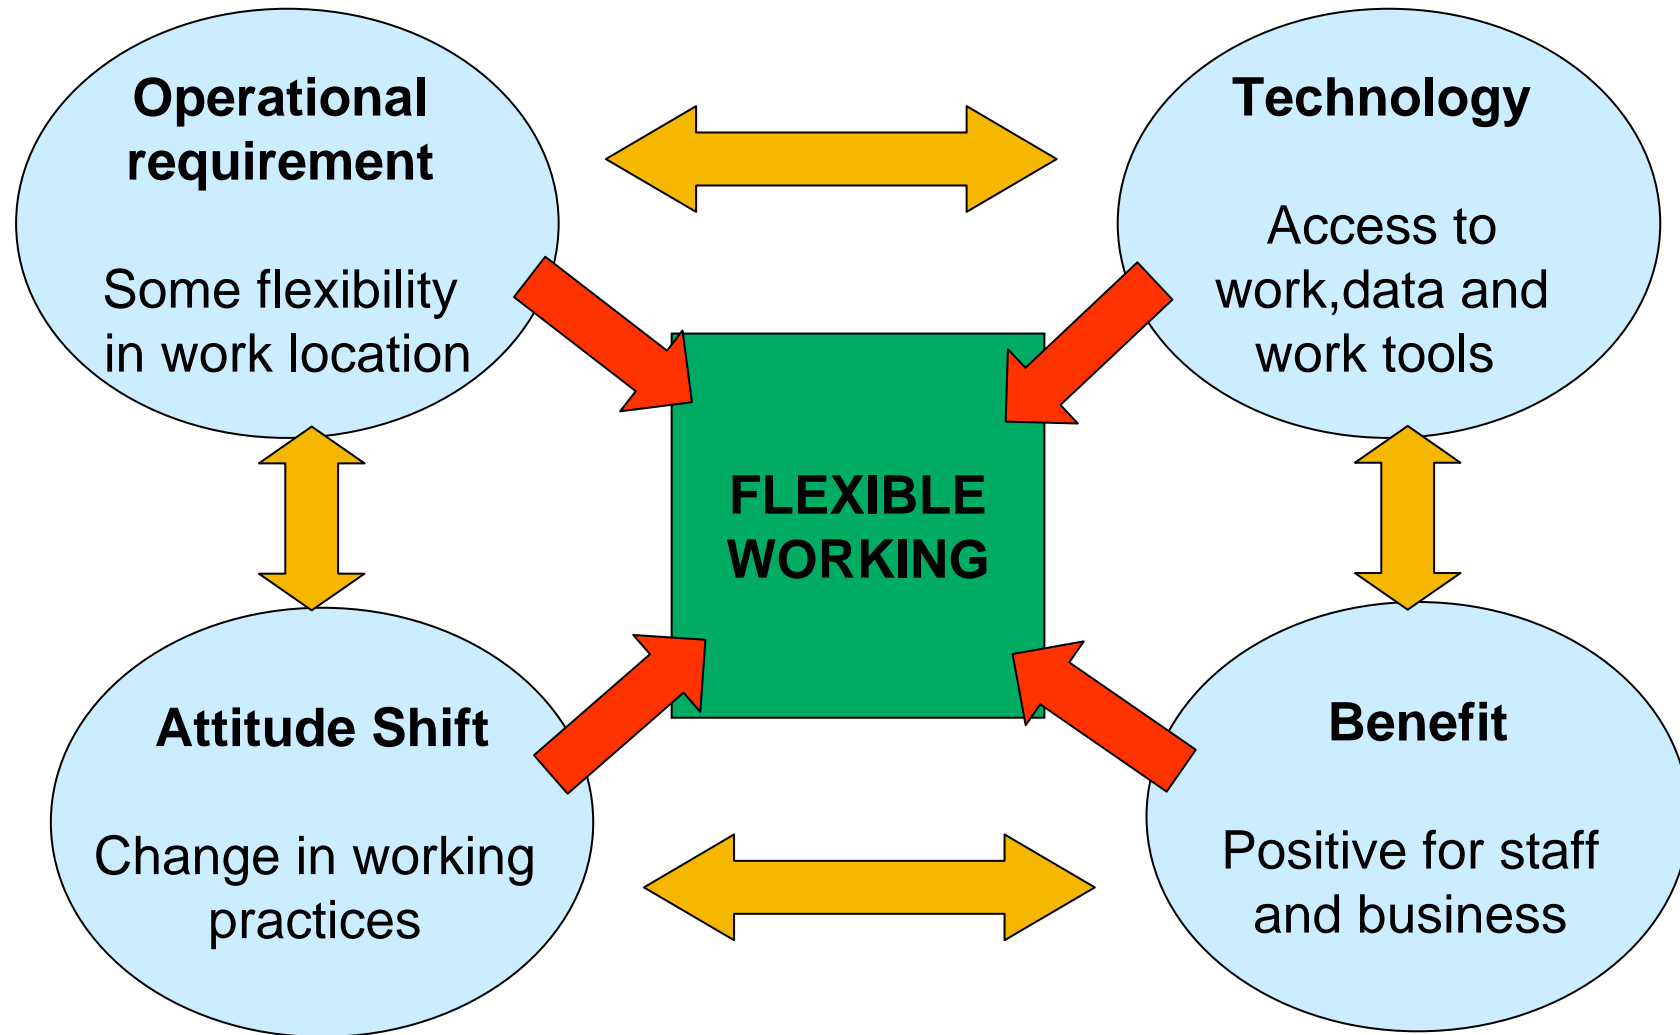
Operational requirement

Some flexibility in work location

Technology

Access to work,data and work tools

FLEXIBLE WORKING

Attitude Shift

Change in working practices

Benefit

Positive for staff and business